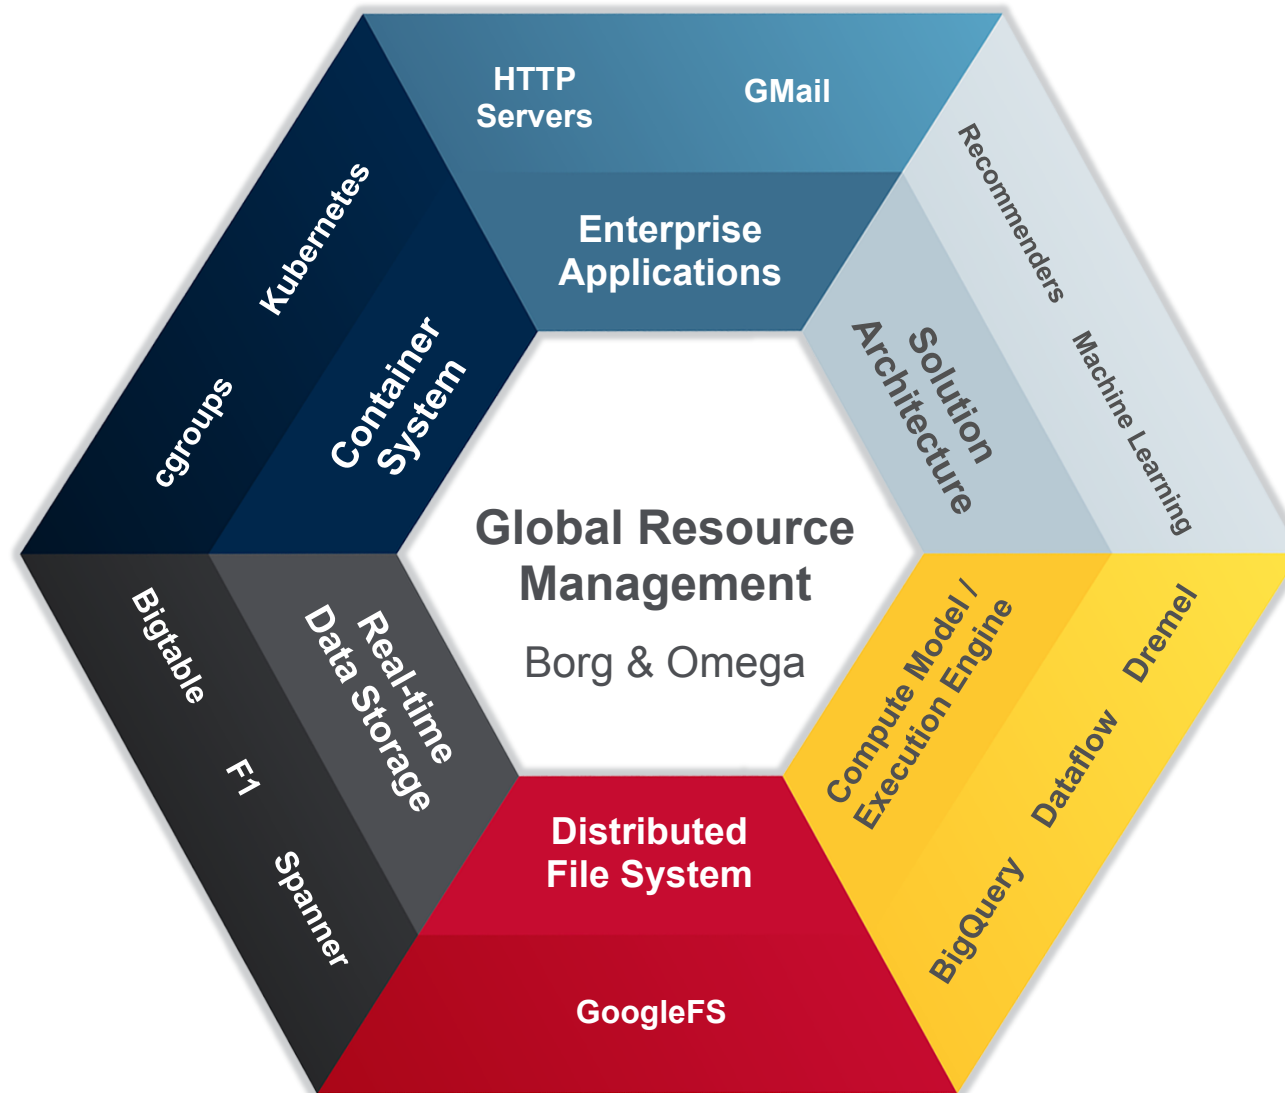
HTTP Servers

GMail

Enterprise Applications

Recommenders

Machine Learning

Solution Architecture

Kubernetes

cgroups

Container System

Global Resource Management

Borg & Omega

Bigtable

F1

Spanner

Real-time Data Storage

Compute Model / Execution Engine

Dremel

Dataflow

BigQuery

Distributed File System

GoogleFS